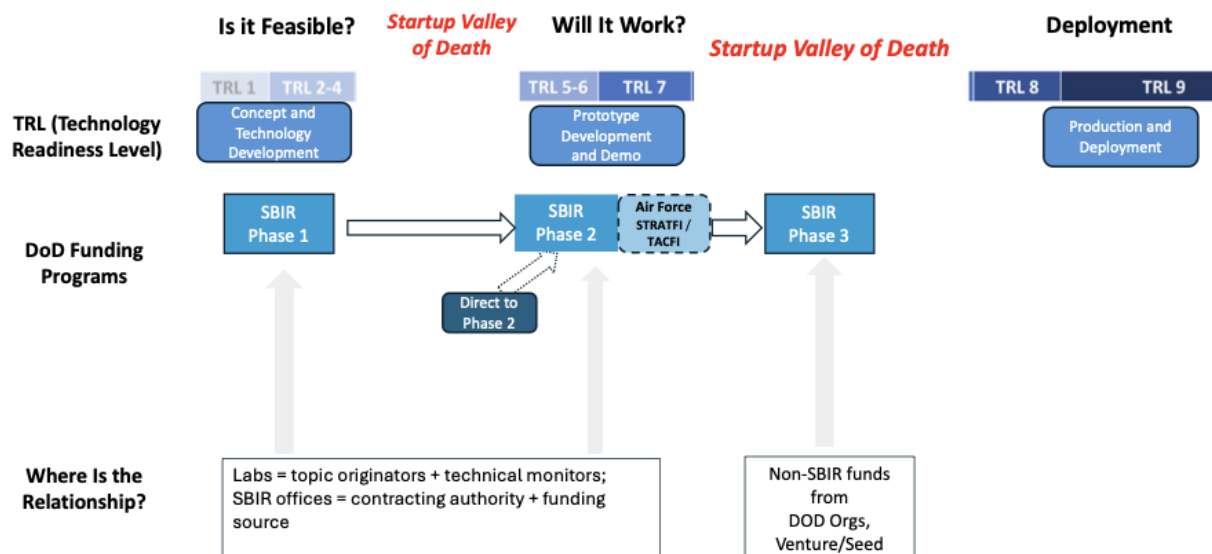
Is it Feasible?

Startup Valley of Death

Will It Work?

Startup Valley of Death

Deployment

TRL 1 TRL 2-4

TRL 5-6 TRL 7

TRL 8 TRL 9

TRL (Technology Readiness Level)

Concept and Technology Development

Prototype Development and Demo

Production and Deployment

DoD Funding Programs

SBIR Phase 1

SBIR Phase 2

Air Force STRATFI / TACFI

SBIR Phase 3

Direct to Phase 2

Where Is the Relationship?

Labs = topic originators + technical monitors; SBIR offices = contracting authority + funding source

Non-SBIR funds from DOD Orgs, Venture/Seed